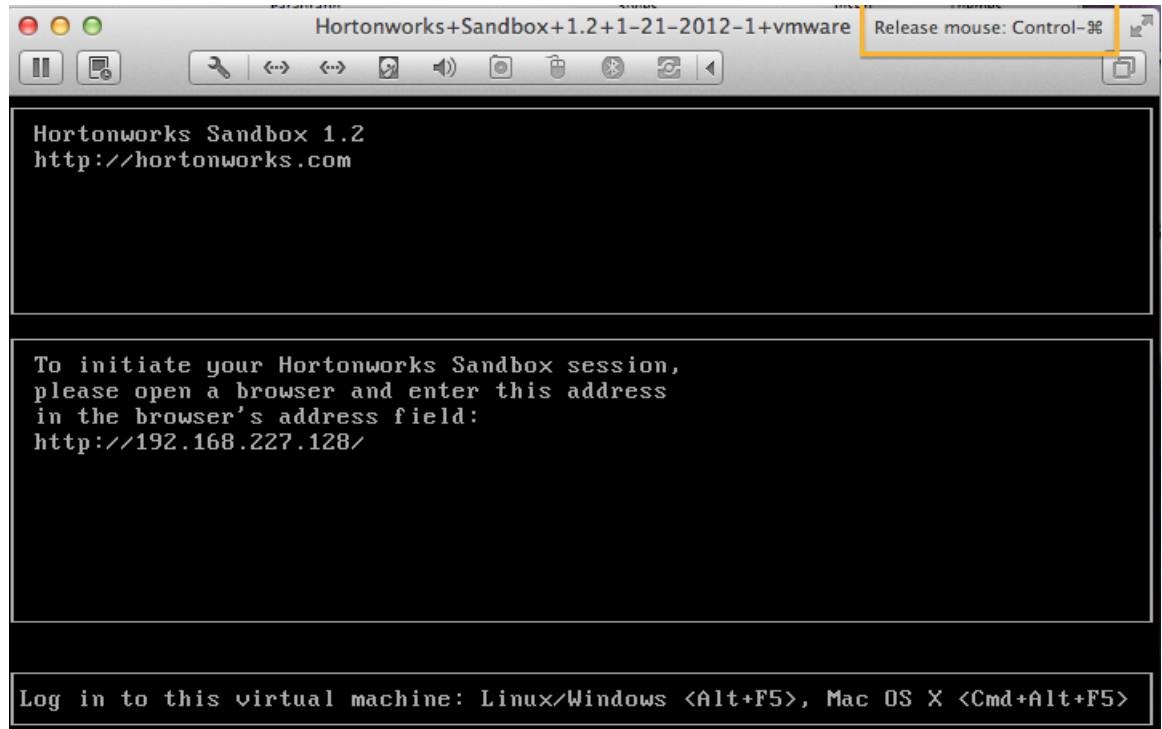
Hortonworks+Sandbox+1.2+1-21-2012-1+vmware

Release mouse: Control-⌘

Hortonworks Sandbox 1.2
http://hortonworks.com

To initiate your Hortonworks Sandbox session, please open a browser and enter this address in the browser's address field:
http://192.168.227.128/

Log in to this virtual machine: Linux/Windows <Alt+F5>, Mac OS X <Cmd+Alt+F5>